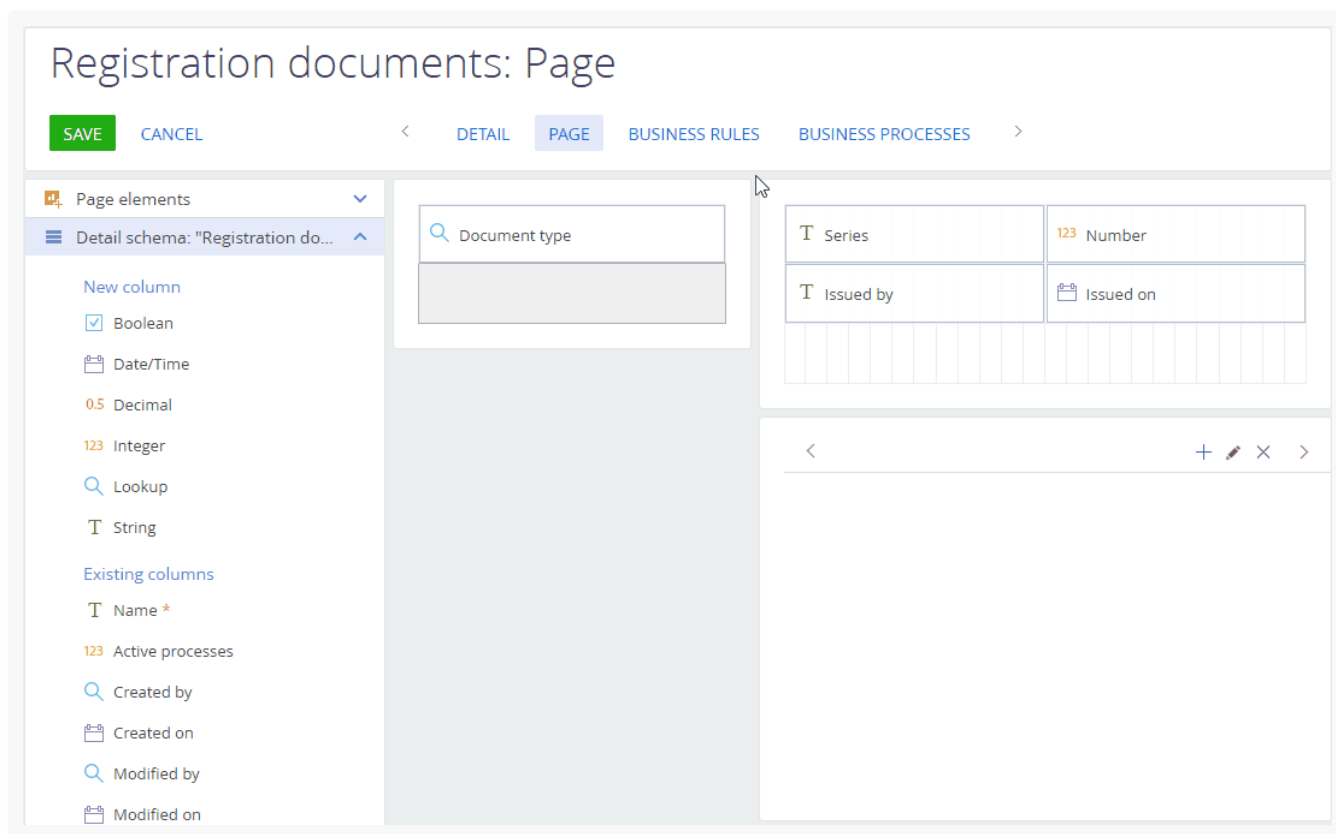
Registration documents: Page

SAVE CANCEL

< DETAIL PAGE BUSINESS RULES BUSINESS PROCESSES >

Page elements

Detail schema: "Registration do...

New column

Boolean

Date/Time

0.5 Decimal

123 Integer

Lookup

T String

Existing columns

T Name *

123 Active processes

Created by

Created on

Modified by

Modified on

Document type

T Series

123 Number

T Issued by

Issued on